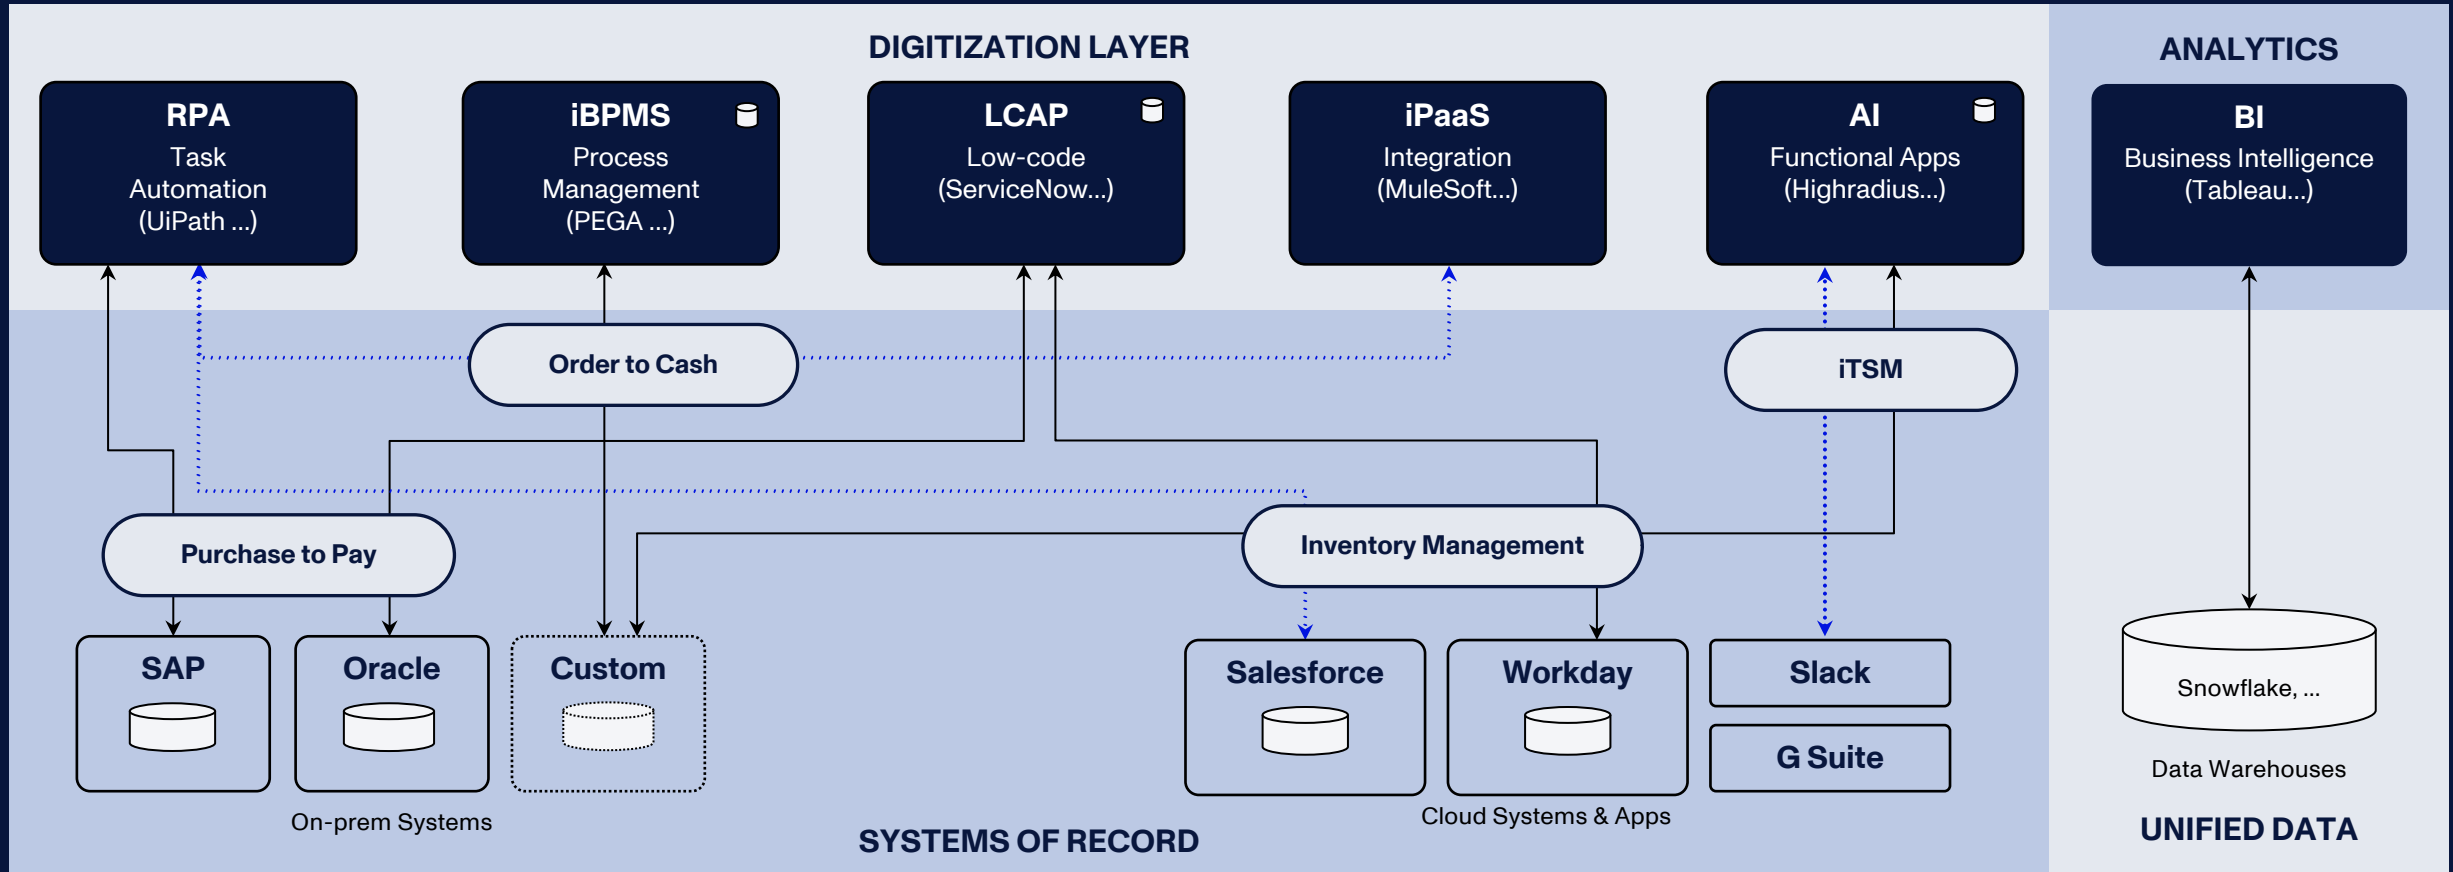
DIGITIZATION LAYER

RPA
Task Automation (UiPath ...)

iBPMS
Process Management (PEGA ...)

LCAP
Low-code (ServiceNow...)

iPaaS
Integration (MuleSoft...)

AI
Functional Apps (Highradius...)

ANALYTICS

BI
Business Intelligence (Tableau...)

Order to Cash

iTSM

Purchase to Pay

Inventory Management

SAP

Oracle

Custom

Salesforce

Workday

Slack

G Suite

Snowflake, ...

On-prem Systems

Cloud Systems & Apps

Data Warehouses

SYSTEMS OF RECORD

UNIFIED DATA